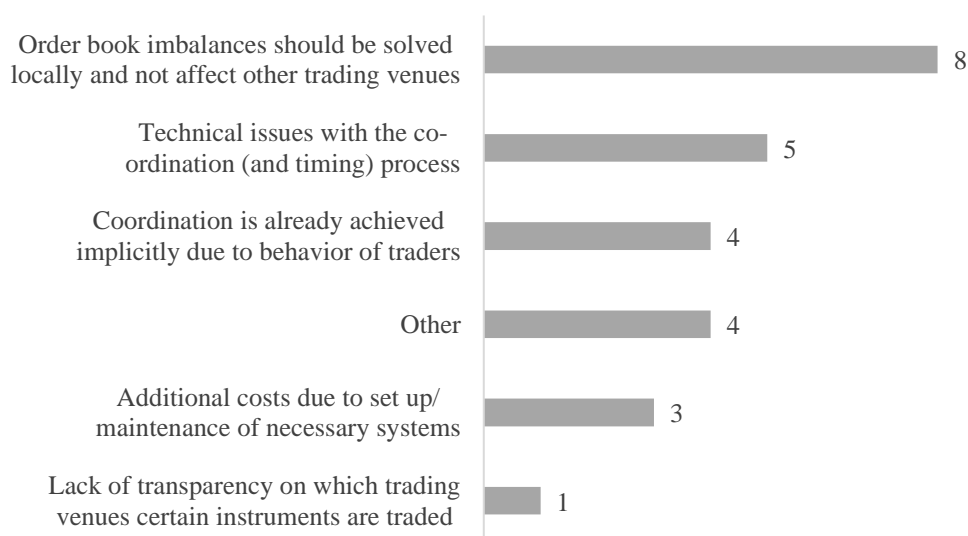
Order book imbalances should be solved locally and not affect other trading venues
8

Technical issues with the coordination (and timing) process
5

Coordination is already achieved implicitly due to behavior of traders
4

Other
4

Additional costs due to set up/ maintenance of necessary systems
3

Lack of transparency on which trading venues certain instruments are traded
1